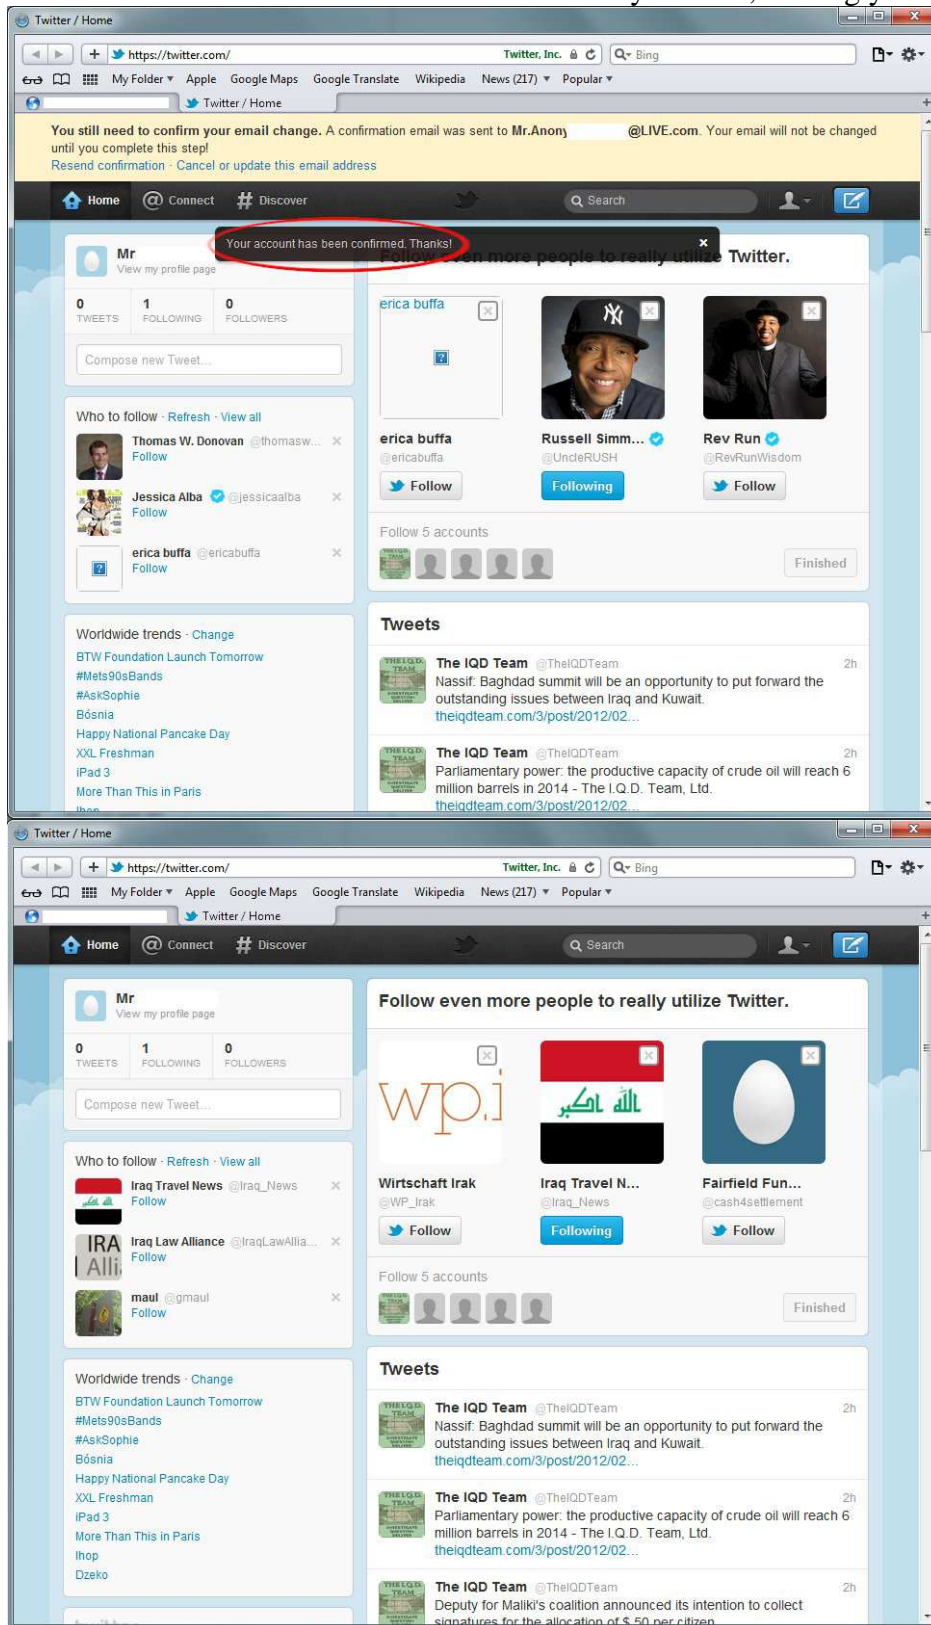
Twitter / Home

https://twitter.com/ Twitter, Inc. Bing

My Folder Apple Google Maps Google Translate Wikipedia News (217) Popular

Twitter / Home

You still need to confirm your email change. A confirmation email was sent to Mr.Anony @LIVE.com. Your email will not be changed until you complete this step!
Resend confirmation · Cancel or update this email address

Home Connect Discover Search

Your account has been confirmed. Thanks!

Follow even more people to really utilize Twitter.

Mr
View my profile page

0 TWEETS 1 FOLLOWING 0 FOLLOWERS

Compose new Tweet...

Who to follow · Refresh · View all

Thomas W. Donovan @thomasw...
Follow

Jessica Alba @jessicaalba
Follow

erica buffa @ericabuffa
Follow

Worldwide trends · Change
BTW Foundation Launch Tomorrow
#Mets90sBands
#AskSophie
Bósnia
Happy National Pancake Day
XXL Freshman
iPad 3
More Than This in Paris
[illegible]

erica buffa

erica buffa @ericabuffa Follow
Russell Simm... @UncleRUSH Following
Rev Run @RevRunWisdom Follow

Follow 5 accounts
Finished

Tweets

The IQD Team @TheIQDTeam 2h
Nassif: Baghdad summit will be an opportunity to put forward the outstanding issues between Iraq and Kuwait.
theiqdteam.com/3/post/2012/02...

The IQD Team @TheIQDTeam 2h
Parliamentary power: the productive capacity of crude oil will reach 6 million barrels in 2014 - The I.Q.D. Team, Ltd.
theiqdteam.com/3/post/2012/02...

Twitter / Home

https://twitter.com/ Twitter, Inc. Bing

My Folder Apple Google Maps Google Translate Wikipedia News (217) Popular

Twitter / Home

Home Connect Discover Search

Mr
View my profile page

0 TWEETS 1 FOLLOWING 0 FOLLOWERS

Compose new Tweet...

Who to follow · Refresh · View all

Iraq Travel News @Iraq_News
Follow

Iraq Law Alliance @IraqLawAllia...
Follow

maul @gmaul
Follow

Worldwide trends · Change
BTW Foundation Launch Tomorrow
#Mets90sBands
#AskSophie
Bósnia
Happy National Pancake Day
XXL Freshman
iPad 3
More Than This in Paris
Ihop
Dzeko

Follow even more people to really utilize Twitter.

wp.i

Wirtschaft Irak @WP_Irak Follow
Iraq Travel N... @Iraq_News Following
Fairfield Fun... @cash4settlement Follow

Follow 5 accounts
Finished

Tweets

The IQD Team @TheIQDTeam 2h
Nassif: Baghdad summit will be an opportunity to put forward the outstanding issues between Iraq and Kuwait.
theiqdteam.com/3/post/2012/02...

The IQD Team @TheIQDTeam 2h
Parliamentary power: the productive capacity of crude oil will reach 6 million barrels in 2014 - The I.Q.D. Team, Ltd.
theiqdteam.com/3/post/2012/02...

The IQD Team @TheIQDTeam 2h
Deputy for Maliki's coalition announced its intention to collect signatures for the allocation of $ 50 per citizen